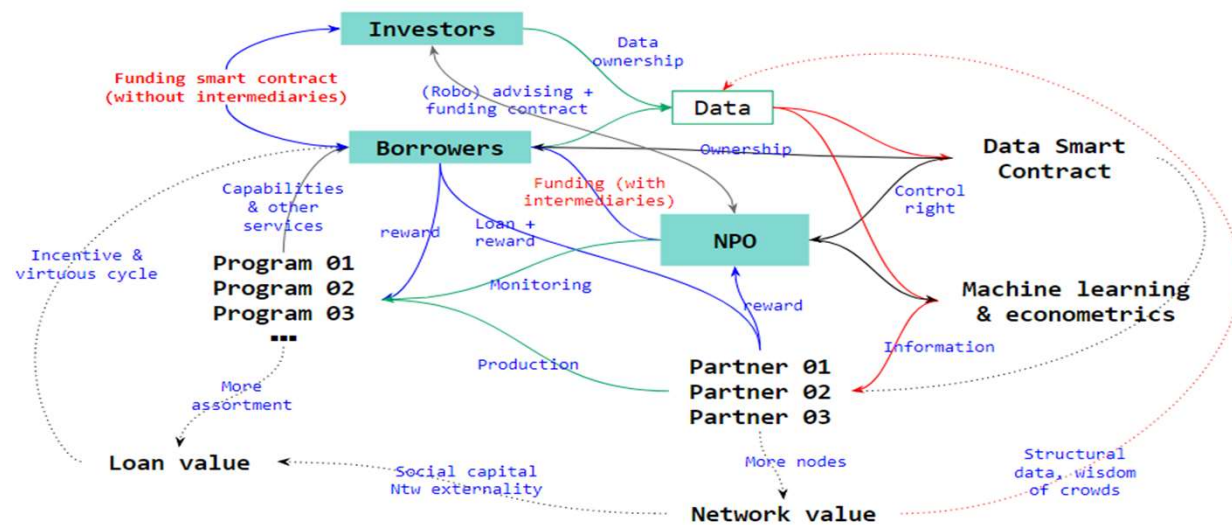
Investors

Data ownership

Funding smart contract (without intermediaries)

(Robo) advising + funding contract

Data

Borrowers

Ownership

Data Smart Contract

Capabilities & other services

Funding (with intermediaries)

Control right

reward

Loan + reward

NPO

Incentive & virtuous cycle

Program 01
Program 02
Program 03
...

Monitoring

reward

Machine learning & econometrics

Information

Production

Partner 01
Partner 02
Partner 03

More assortment

Loan value

Social capital
Ntw externality

More nodes

Structural data, wisdom of crowds

Network value